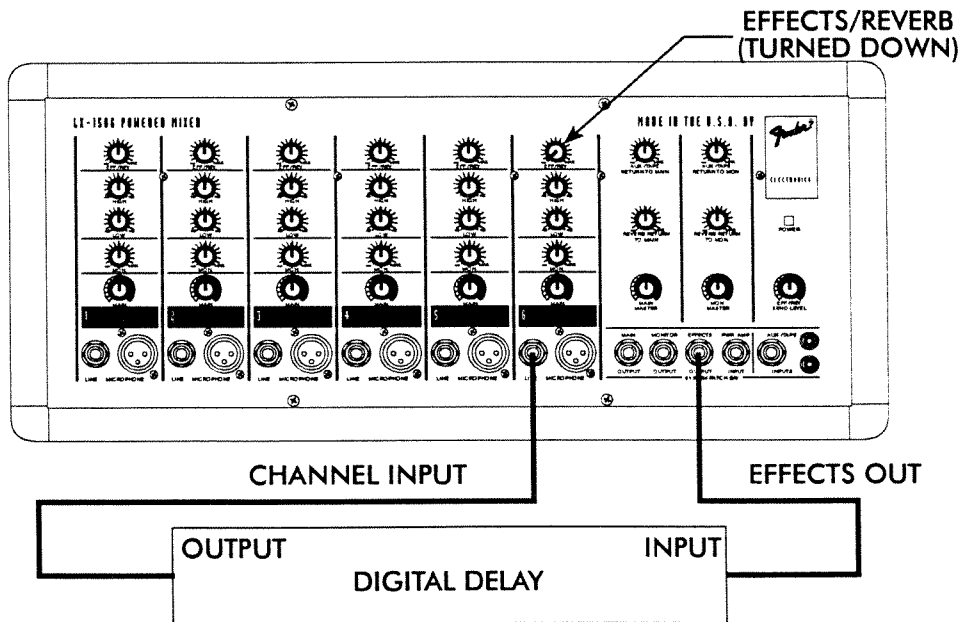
EFFECTS/REVERB (TURNED DOWN)

LX-1506 POWERED MIXER

MADE IN THE U.S.A. BY

Fender ELECTRONICS

POWER

1

2

3

4

5

6

LINE MICROPHONE

LINE MICROPHONE

LINE MICROPHONE

LINE MICROPHONE

LINE MICROPHONE

LINE MICROPHONE

MAIN OUTPUT

MONITOR OUTPUT

EFFECTS OUTPUT

PWR AMP INPUT

AUX/TAPE INPUTS

CHANNEL INPUT

EFFECTS OUT

OUTPUT

INPUT

DIGITAL DELAY